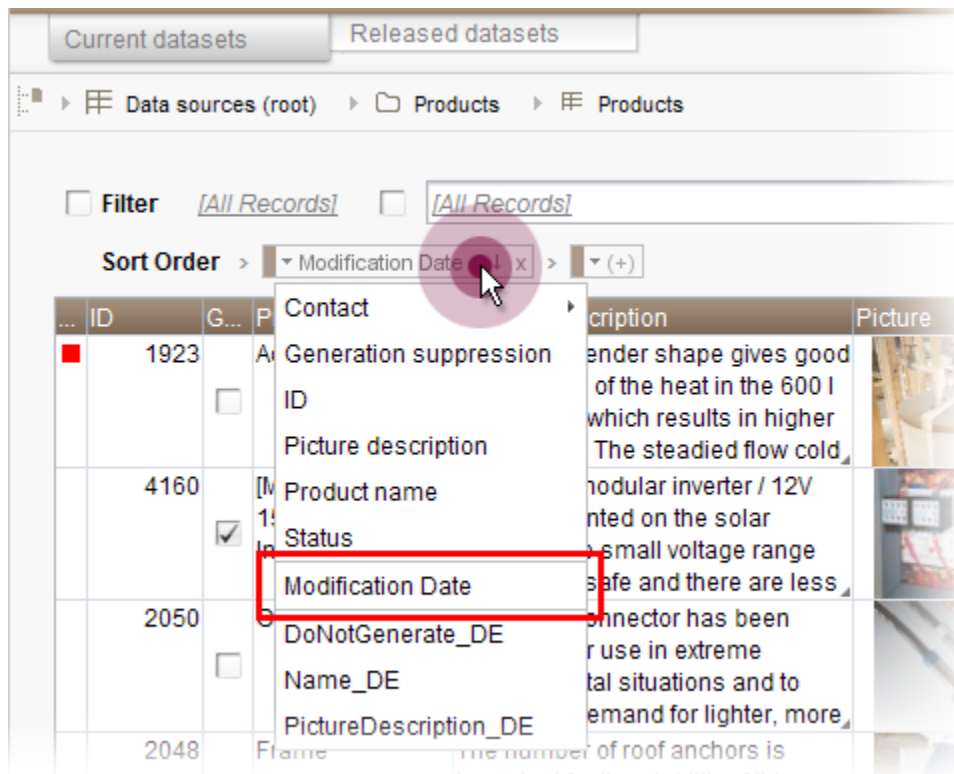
Current datasets | Released datasets

Data sources (root) > Products > Products

Filter [All Records] [All Records]

Sort Order > Modification Date ↓ x > (+)

| ... | ID | G... | P... | ...cription | Picture |
|---|---|---|---|---|---|
| | 1923 | | A... | ...ender shape gives good ... of the heat in the 600 l ... which results in higher ... The steadied flow cold | |
| | 4160 | ☑ | [M... 15... In... | ...modular inverter / 12V ...nted on the solar ... small voltage range ...safe and there are less | |
| | 2050 | | O... | ...nnector has been ...r use in extreme ...tal situations and to ...emand for lighter, more | |
| | 2048 | | Frame | The number of roof anchors is | |

Contact
Generation suppression
ID
Picture description
Product name
Status
Modification Date
DoNotGenerate_DE
Name_DE
PictureDescription_DE